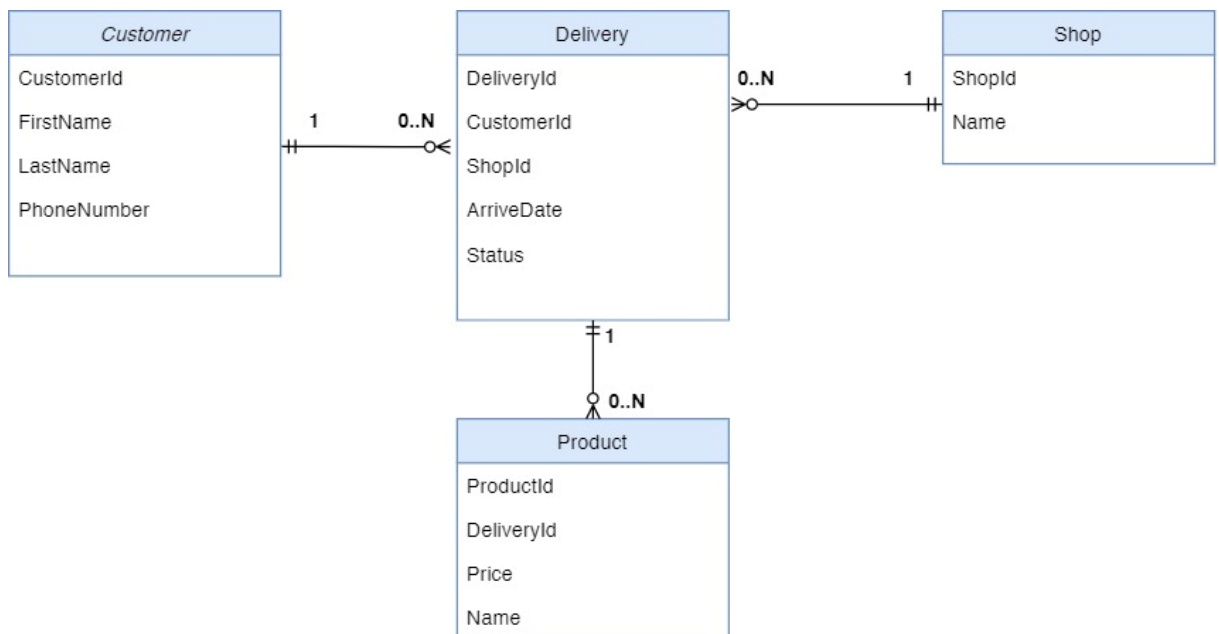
Customer

CustomerId

FirstName

LastName

PhoneNumber

1

0..N

Delivery

DeliveryId

CustomerId

ShopId

ArriveDate

Status

0..N

1

Shop

ShopId

Name

1

0..N

Product

ProductId

DeliveryId

Price

Name